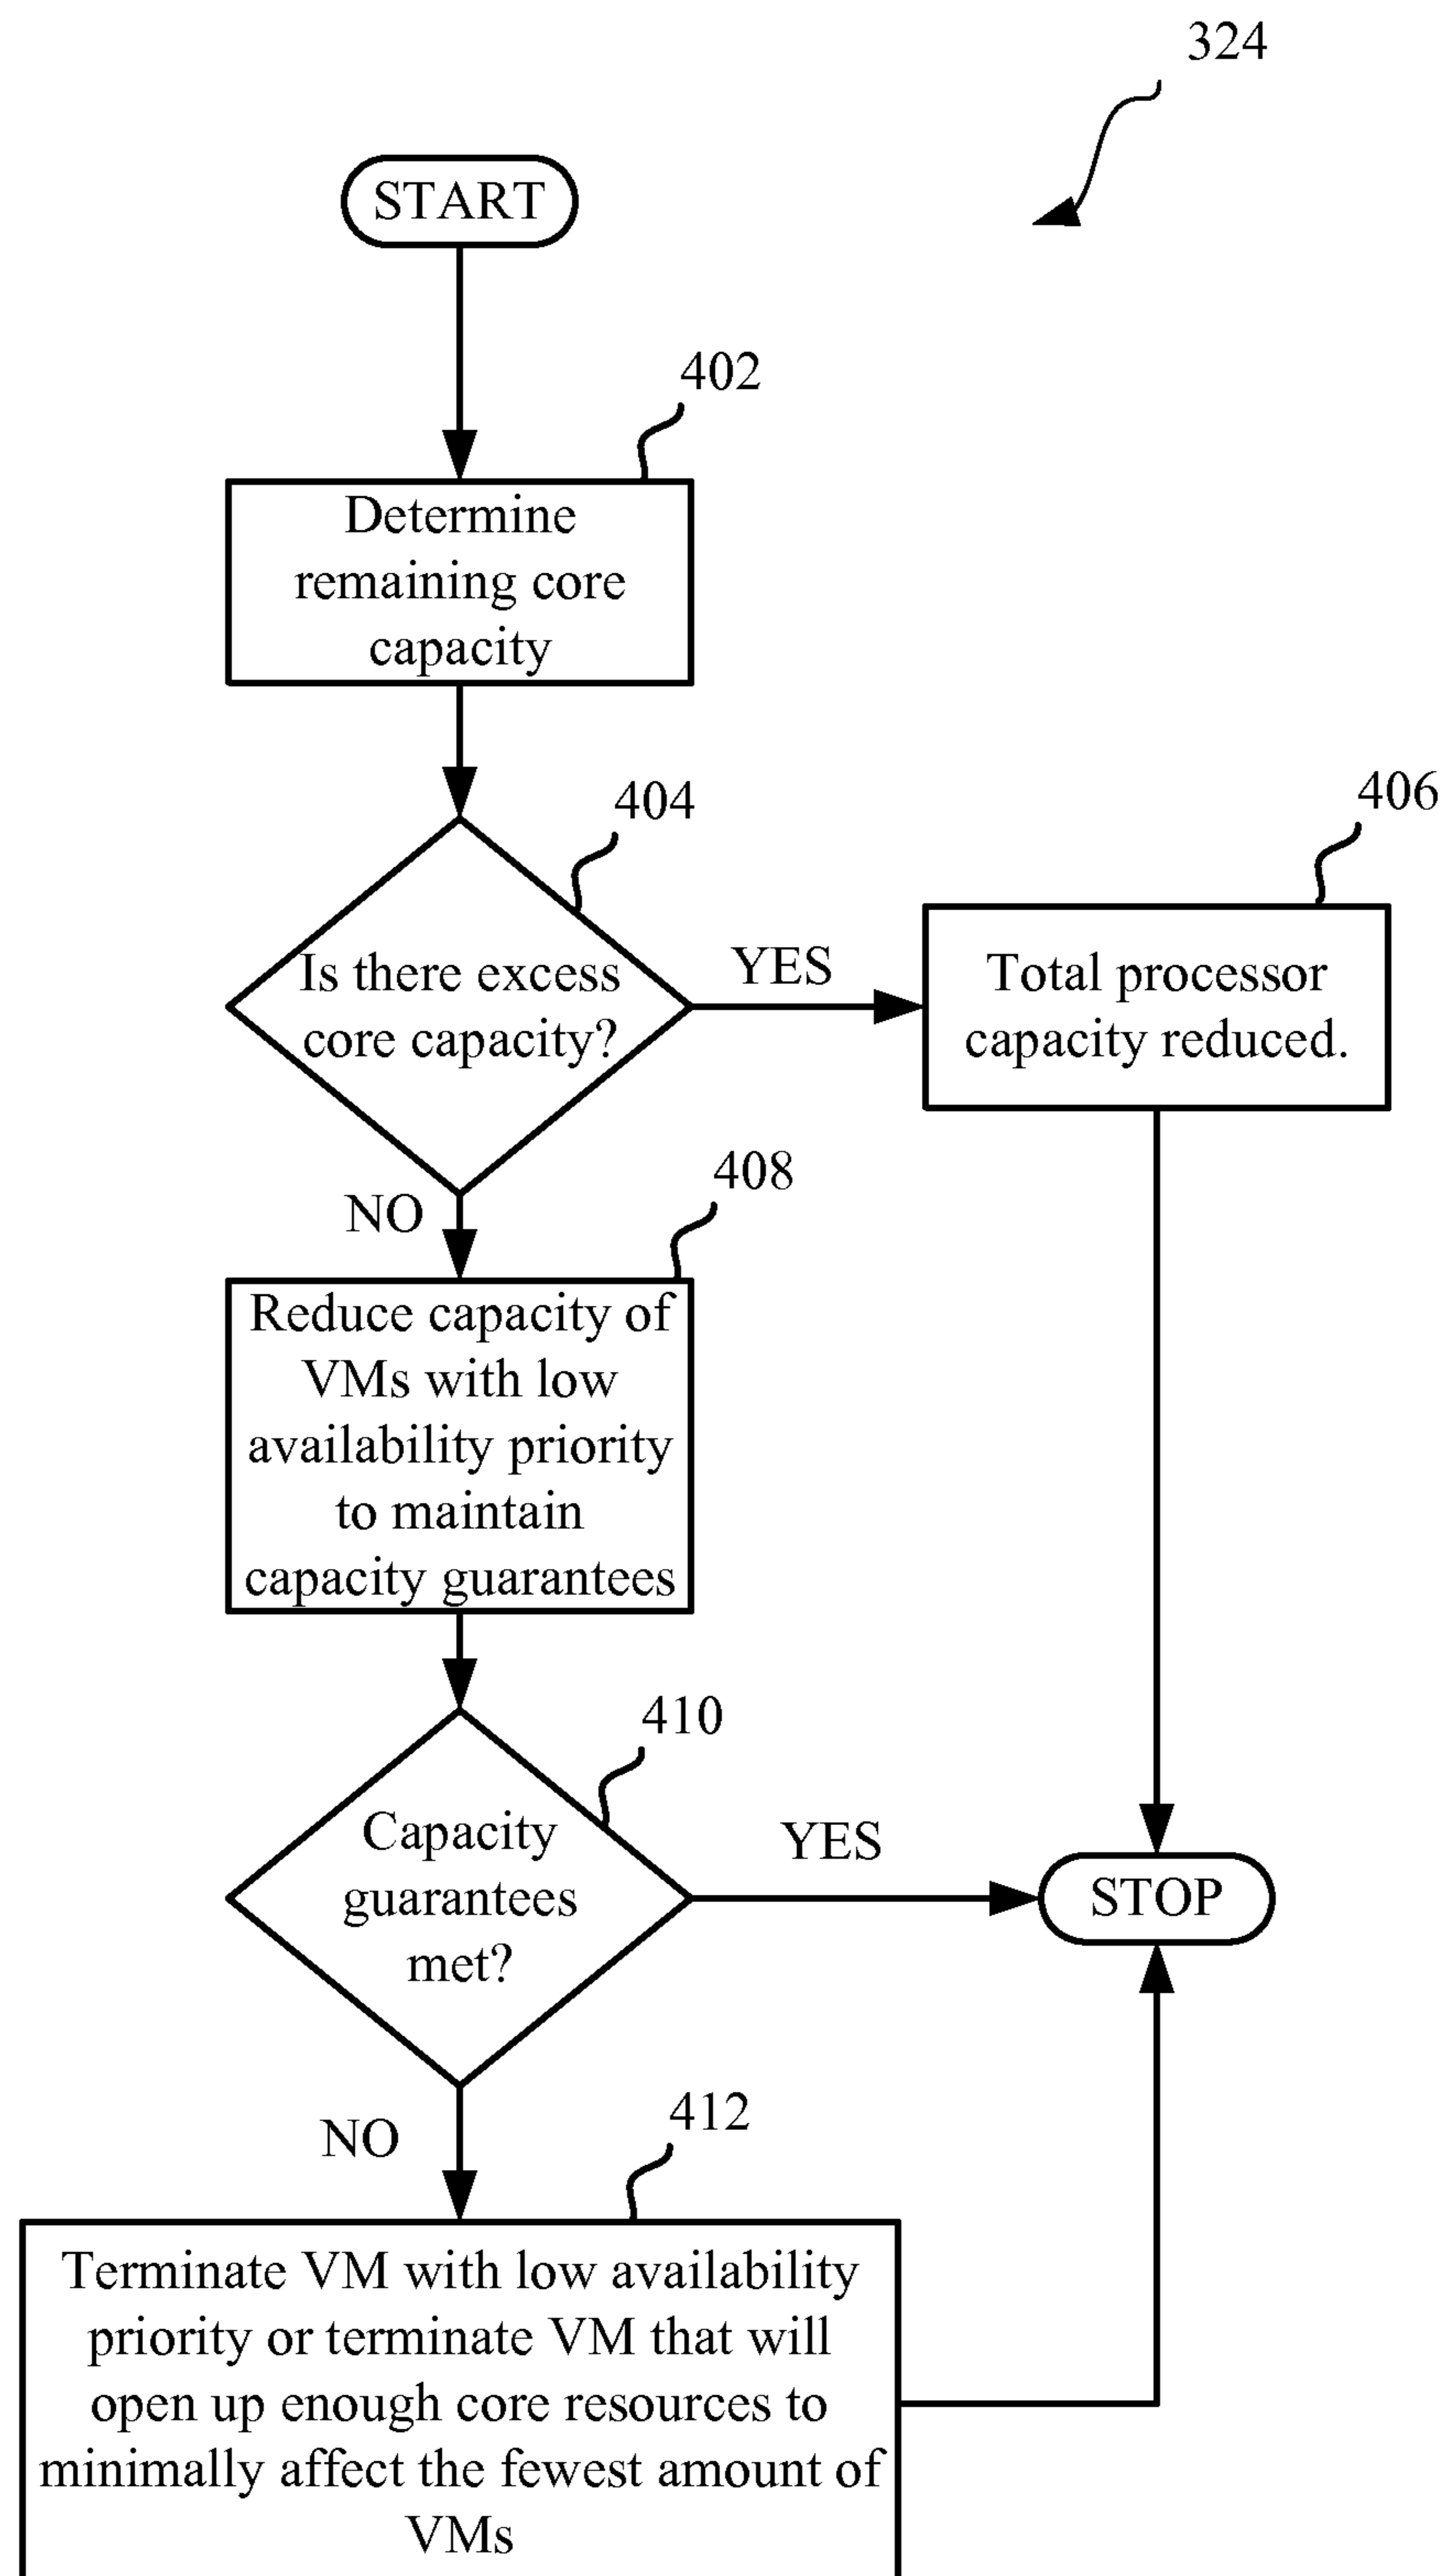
324

START

402

Determine remaining core capacity

404

406

Is there excess core capacity?

YES

Total processor capacity reduced.

NO

408

Reduce capacity of VMs with low availability priority to maintain capacity guarantees

410

Capacity guarantees met?

YES

STOP

NO

412

Terminate VM with low availability priority or terminate VM that will open up enough core resources to minimally affect the fewest amount of VMs